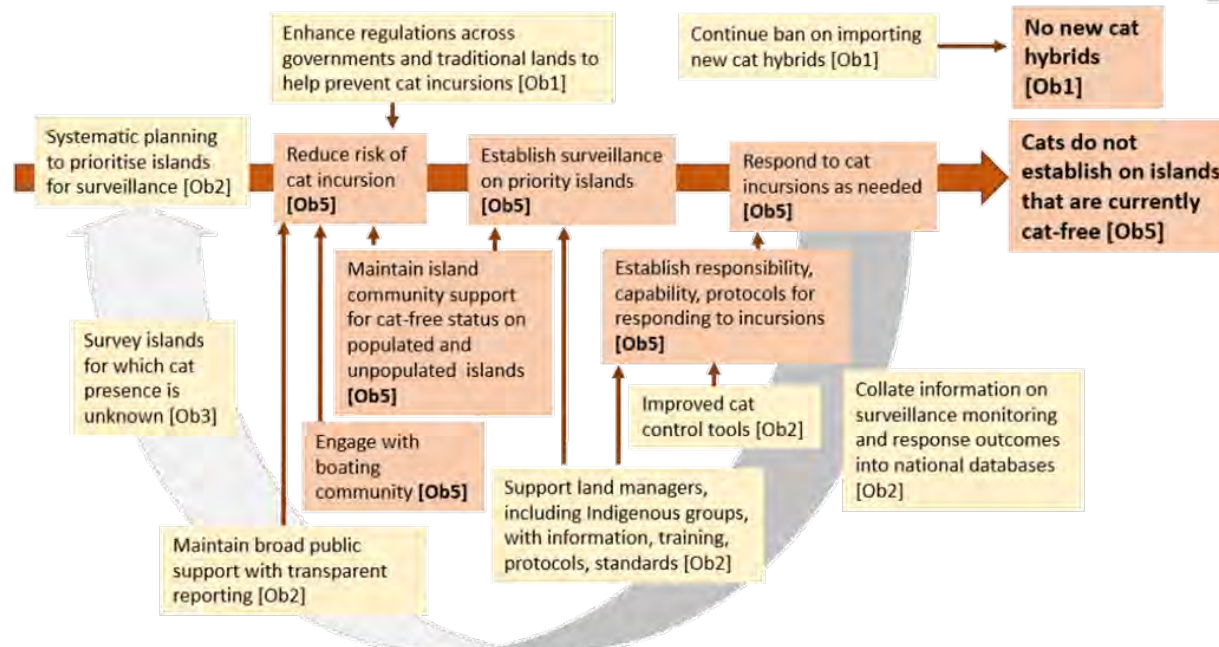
Enhance regulations across governments and traditional lands to help prevent cat incursions [Ob1]

Continue ban on importing new cat hybrids [Ob1]

No new cat hybrids [Ob1]

Systematic planning to prioritise islands for surveillance [Ob2]

Reduce risk of cat incursion [Ob5]

Establish surveillance on priority islands [Ob5]

Respond to cat incursions as needed [Ob5]

Cats do not establish on islands that are currently cat-free [Ob5]

Maintain island community support for cat-free status on populated and unpopulated islands [Ob5]

Establish responsibility, capability, protocols for responding to incursions [Ob5]

Survey islands for which cat presence is unknown [Ob3]

Improved cat control tools [Ob2]

Collate information on surveillance monitoring and response outcomes into national databases [Ob2]

Engage with boating community [Ob5]

Support land managers, including Indigenous groups, with information, training, protocols, standards [Ob2]

Maintain broad public support with transparent reporting [Ob2]